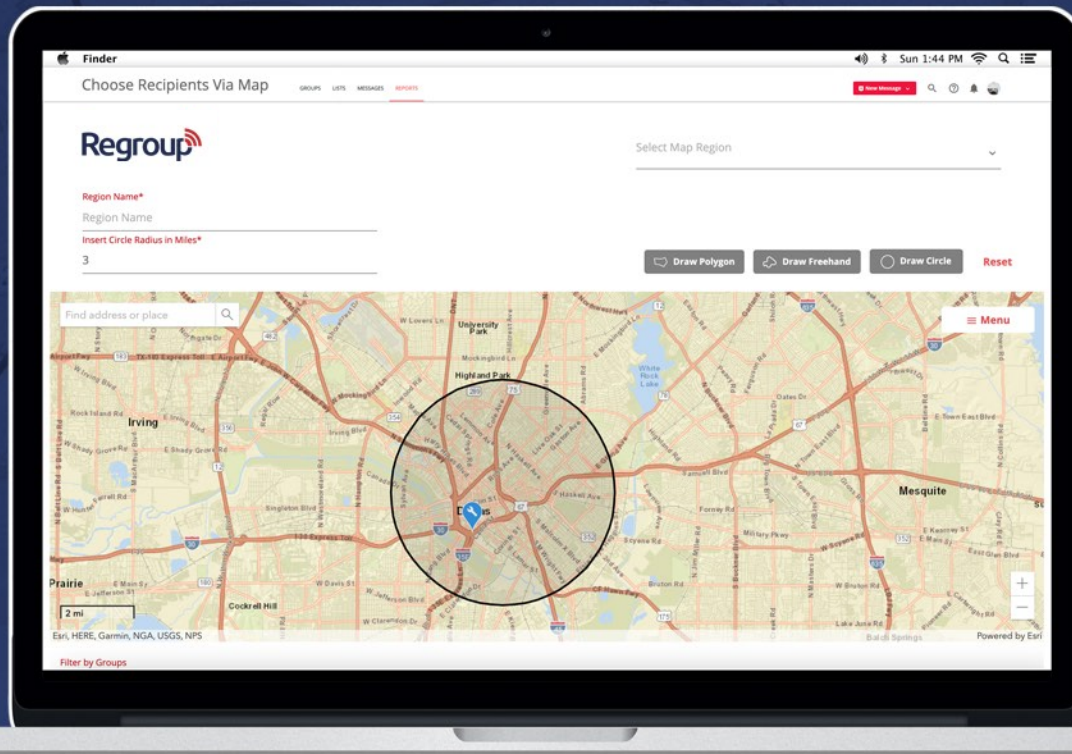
Finder

Sun 1:44 PM

Choose Recipients Via Map

GROUPS LISTS MESSAGES REPORTS

New Message

Regroup

Select Map Region

Region Name*

Region Name

Insert Circle Radius in Miles*

3

Draw Polygon

Draw Freehand

Draw Circle

Reset

Find address or place

≡ Menu

University Park

Highland Park

Irving

White Rock Lake

Mesquite

Dallas

Prairie

Cockrell Hill

2 mi

Esri, HERE, Garmin, NGA, USGS, NPS

Powered by Esri

Filter by Groups